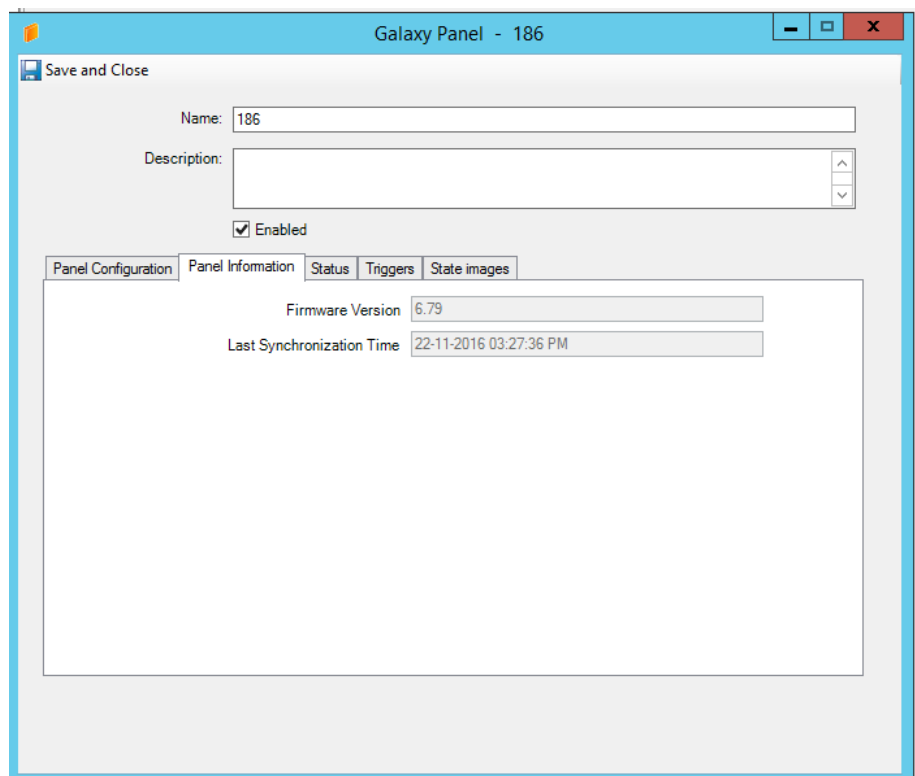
Galaxy Panel - 186

Save and Close

Name: 186

Description:

Enabled

Panel Configuration | Panel Information | Status | Triggers | State images

Firmware Version 6.79

Last Synchronization Time 22-11-2016 03:27:36 PM